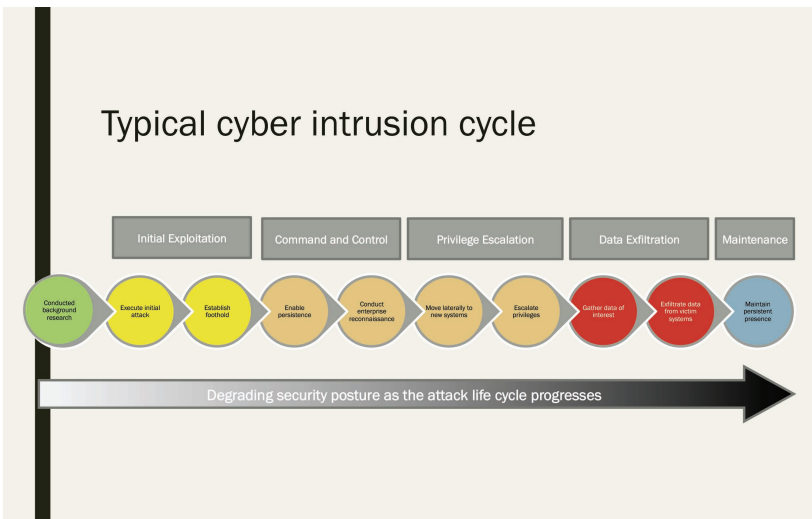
Typical cyber intrusion cycle

Initial Exploitation

Command and Control

Privilege Escalation

Data Exfiltration

Maintenance

Conducted background research

Execute initial attack

Establish foothold

Enable persistence

Conduct enterprise reconnaissance

Move laterally to new systems

Escalate privileges

Gather data of interest

Exfiltrate data from victim systems

Maintain persistent presence

Degrading security posture as the attack life cycle progresses